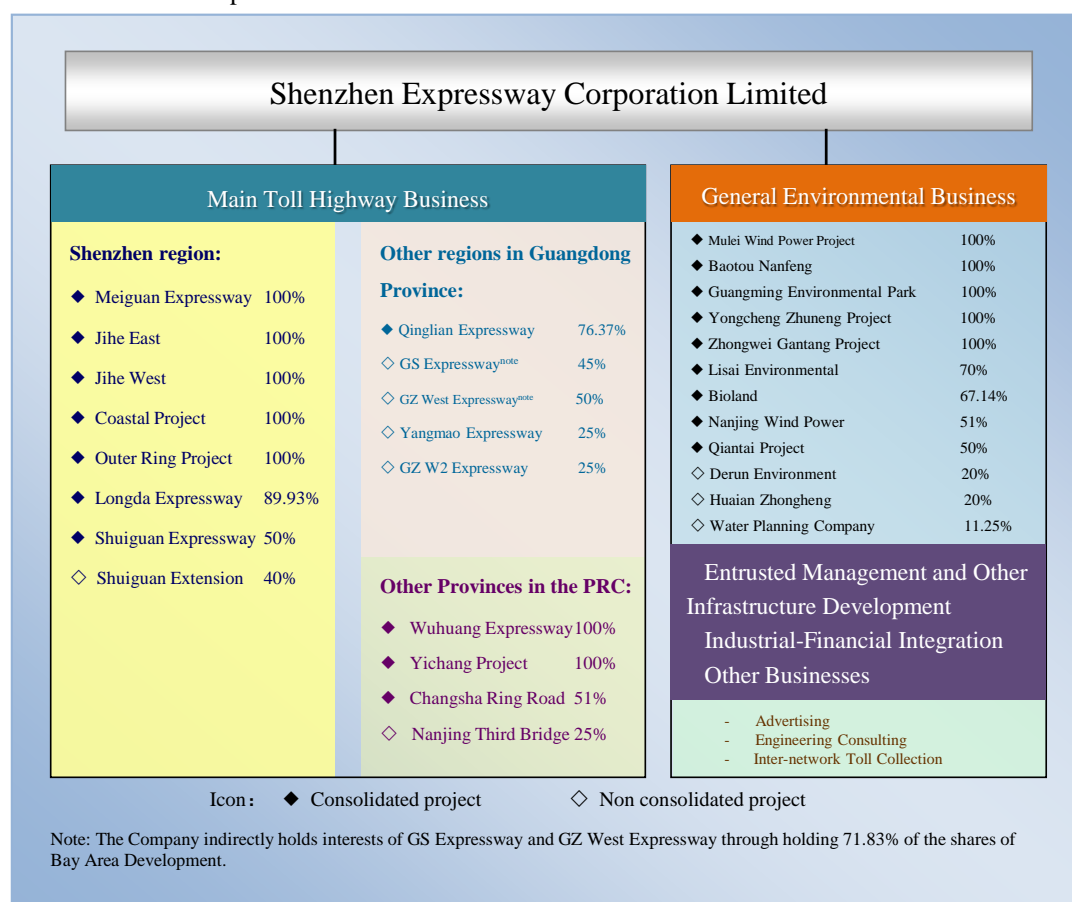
Shenzhen Expressway Corporation Limited

Main Toll Highway Business

Shenzhen region:

◆ Meiguan Expressway 100%

◆ Jihe East 100%

◆ Jihe West 100%

◆ Coastal Project 100%

◆ Outer Ring Project 100%

◆ Longda Expressway 89.93%

◆ Shuiguan Expressway 50%

◇ Shuiguan Extension 40%

Other regions in Guangdong Province:

◆ Qinglian Expressway 76.37%

◇ GS Expressway$^{note}$ 45%

◇ GZ West Expressway$^{note}$ 50%

◇ Yangmao Expressway 25%

◇ GZ W2 Expressway 25%

Other Provinces in the PRC:

◆ Wuhuang Expressway 100%

◆ Yichang Project 100%

◆ Changsha Ring Road 51%

◇ Nanjing Third Bridge 25%

General Environmental Business

◆ Mulei Wind Power Project 100%

◆ Baotou Nanfeng 100%

◆ Guangming Environmental Park 100%

◆ Yongcheng Zhuneng Project 100%

◆ Zhongwei Gantang Project 100%

◆ Lisai Environmental 70%

◆ Bioland 67.14%

◆ Nanjing Wind Power 51%

◆ Qiantai Project 50%

◇ Derun Environment 20%

◇ Huaian Zhongheng 20%

◇ Water Planning Company 11.25%

Entrusted Management and Other Infrastructure Development

Industrial-Financial Integration

Other Businesses

- Advertising
- Engineering Consulting
- Inter-network Toll Collection

Icon: ◆ Consolidated project ◇ Non consolidated project

Note: The Company indirectly holds interests of GS Expressway and GZ West Expressway through holding 71.83% of the shares of Bay Area Development.